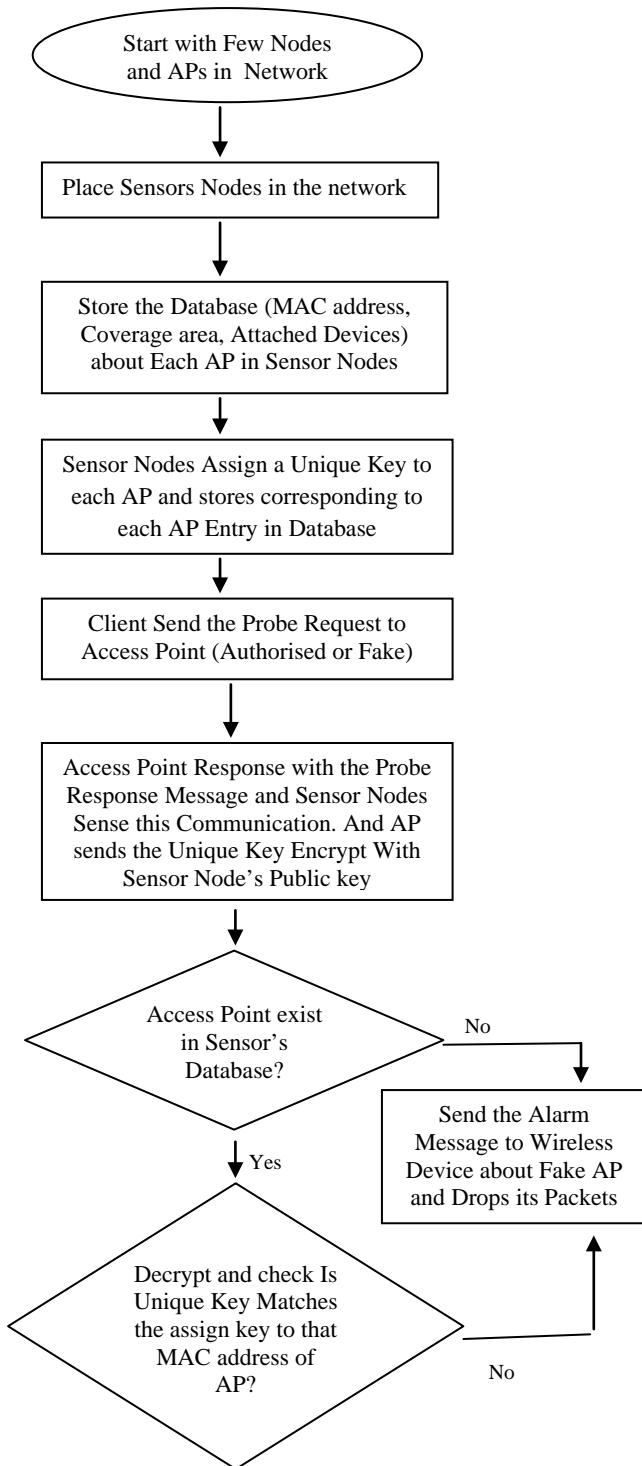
Start with Few Nodes and APs in Network

Place Sensors Nodes in the network

Store the Database (MAC address, Coverage area, Attached Devices) about Each AP in Sensor Nodes

Sensor Nodes Assign a Unique Key to each AP and stores corresponding to each AP Entry in Database

Client Send the Probe Request to Access Point (Authorised or Fake)

Access Point Response with the Probe Response Message and Sensor Nodes Sense this Communication. And AP sends the Unique Key Encrypt With Sensor Node's Public key

Access Point exist in Sensor's Database?

No

Send the Alarm Message to Wireless Device about Fake AP and Drops its Packets

Yes

Decrypt and check Is Unique Key Matches the assign key to that MAC address of AP?

No